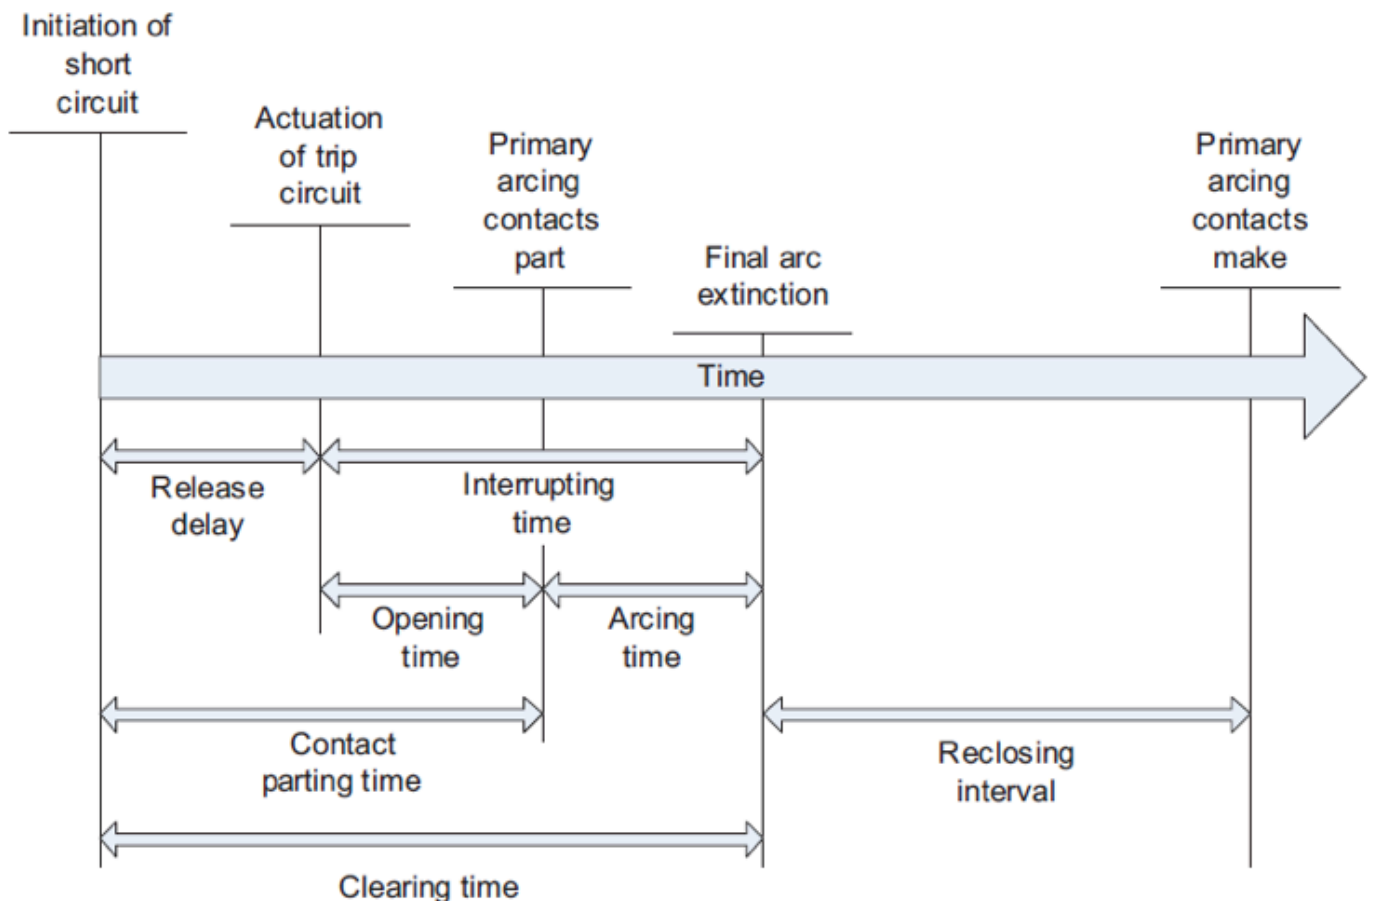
Initiation of short circuit

Actuation of trip circuit

Primary arcing contacts part

Final arc extinction

Primary arcing contacts make

Time

Release delay

Interrupting time

Opening time

Arcing time

Contact parting time

Reclosing interval

Clearing time